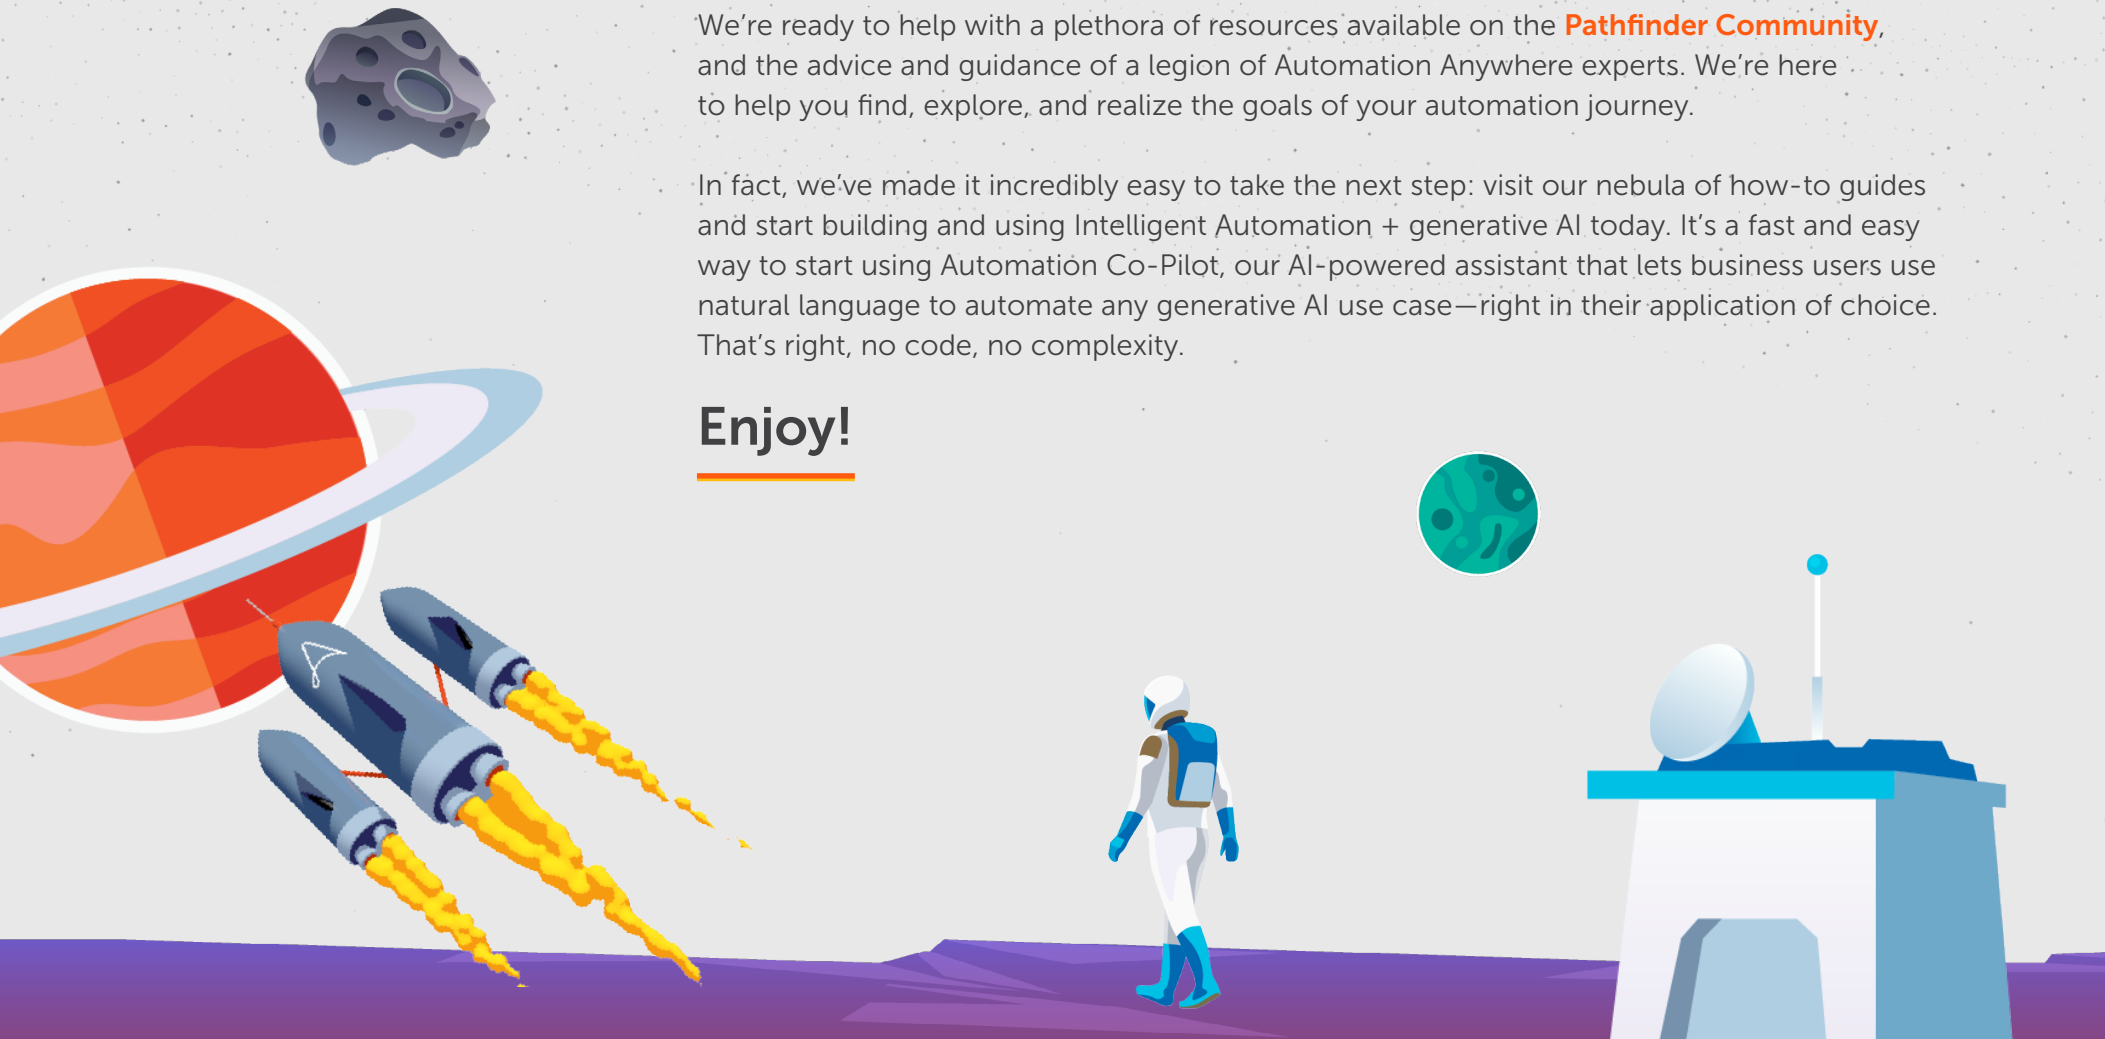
We're ready to help with a plethora of resources available on the Pathfinder Community, and the advice and guidance of a legion of Automation Anywhere experts. We're here to help you find, explore, and realize the goals of your automation journey.

In fact, we've made it incredibly easy to take the next step: visit our nebula of how-to guides and start building and using Intelligent Automation + generative AI today. It's a fast and easy way to start using Automation Co-Pilot, our AI-powered assistant that lets business users use natural language to automate any generative AI use case—right in their application of choice. That's right, no code, no complexity.

Enjoy!